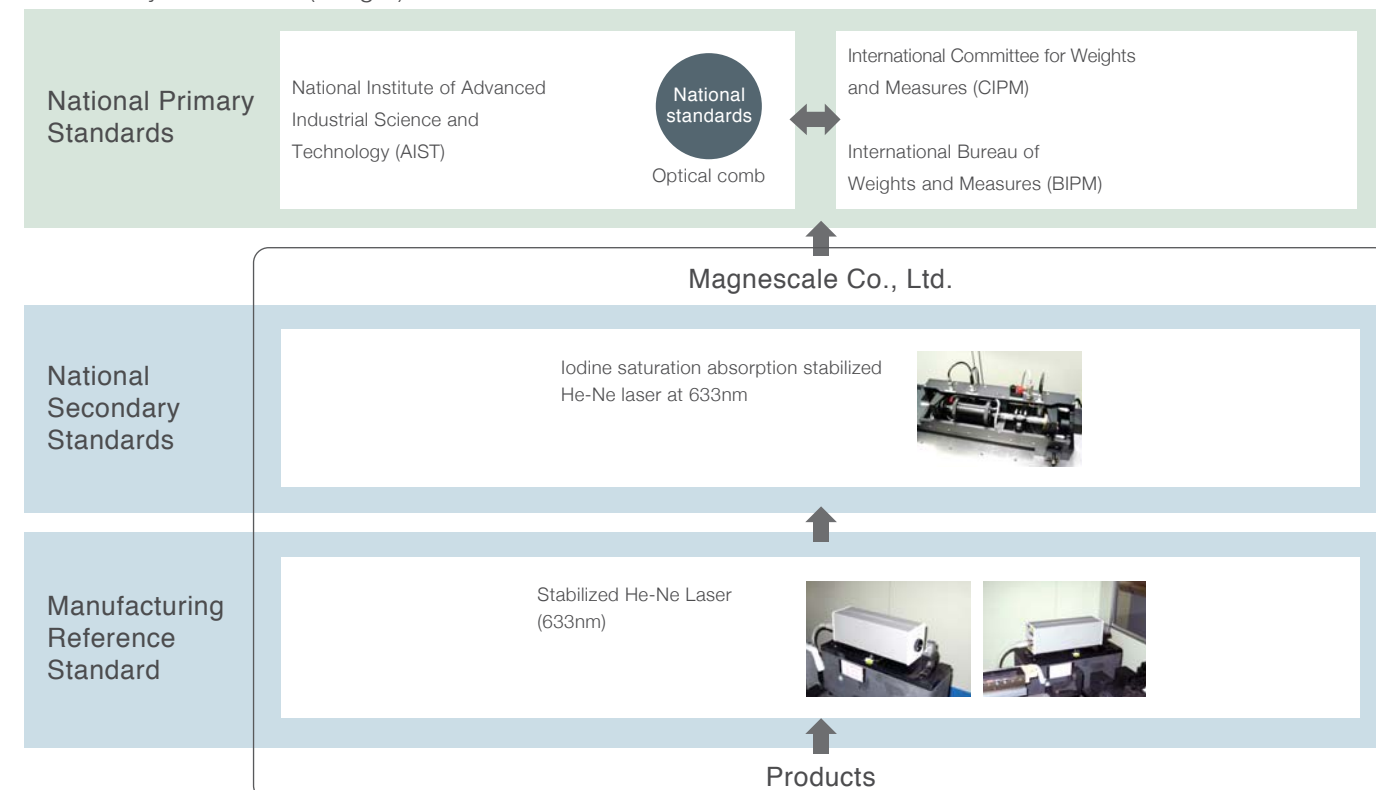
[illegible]

National Primary Standards

National Institute of Advanced Industrial Science and Technology (AIST)

National standards

Optical comb

International Committee for Weights and Measures (CIPM)

International Bureau of Weights and Measures (BIPM)

Magnescale Co., Ltd.

National Secondary Standards

Iodine saturation absorption stabilized He-Ne laser at 633nm

Manufacturing Reference Standard

Stabilized He-Ne Laser (633nm)

Products